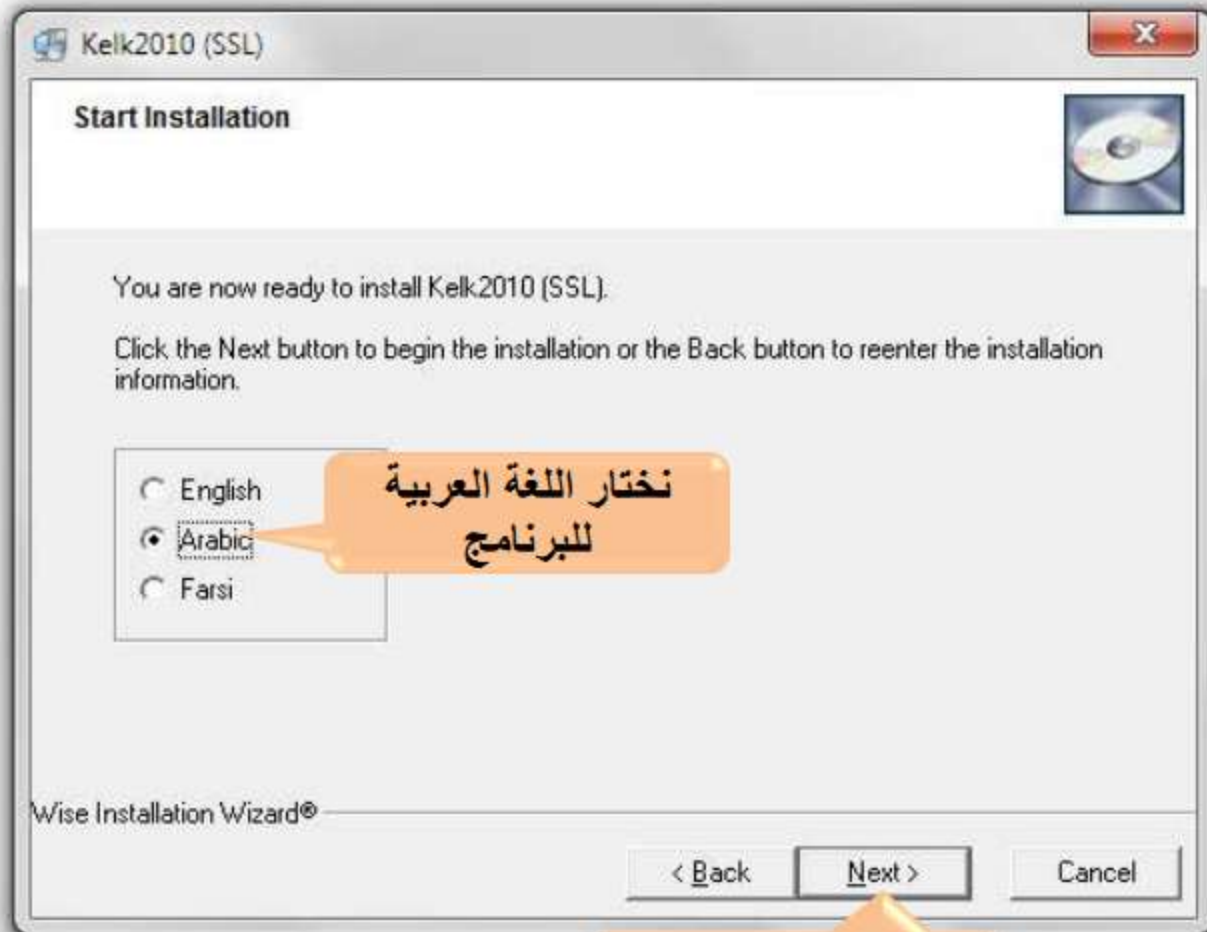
Kelk2010 (SSL)

Start Installation

You are now ready to install Kelk2010 (SSL).

Click the Next button to begin the installation or the Back button to reenter the installation information.

English
Arabic
Farsi

نختار اللغة العربية للبرنامج

Wise Installation Wizard®

< Back
Next >
Cancel